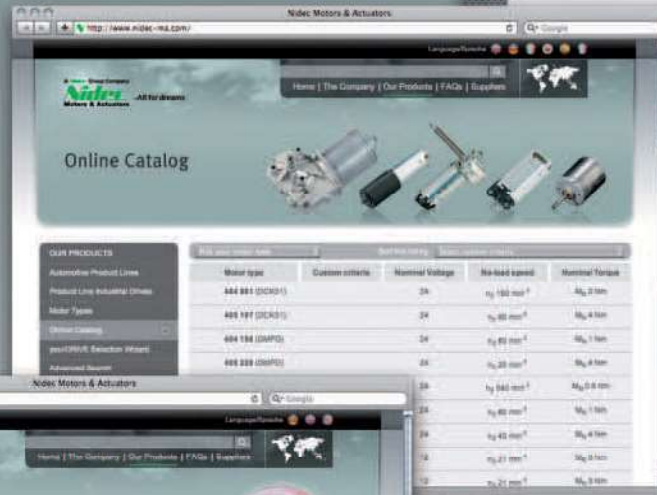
Nidec Motors & Actuators

http://www.nidec-ma.com/

Google

Language/Sprache

A Nidec Group Company

Nidec

Motors & Actuators

All for dreams

Home | The Company | Our Products | FAQs | Suppliers

Online Catalog

OUR PRODUCTS

Automotive Product Lines

Product Line Industrial Drives

Motor Types

Online Catalog

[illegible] Selection Wizard

Advanced Search

| Motor type | Custom criteria | Nominal Voltage | No-load speed | Nominal Torque |
|---|---|---|---|---|
| 404 881 (DCK51) | | 24 | $n_0$ 150 min$^{-1}$ | $M_N$ 2 Nm |
| 405 197 (DCK51) | | 24 | $n_0$ 40 min$^{-1}$ | $M_N$ 4 Nm |
| 404 158 (DMPG) | | 24 | $n_0$ 60 min$^{-1}$ | $M_N$ 1 Nm |
| 405 229 (DMPG) | | 24 | $n_0$ 20 min$^{-1}$ | $M_N$ 4 Nm |
| | | 24 | $n_0$ 540 min$^{-1}$ | $M_N$ 0.6 Nm |
| | | 24 | $n_0$ 60 min$^{-1}$ | $M_N$ 1 Nm |
| | | 24 | $n_0$ 40 min$^{-1}$ | $M_N$ 4 Nm |
| | | 24 | $n_0$ 21 min$^{-1}$ | $M_N$ 6 Nm |
| | | 24 | $n_0$ 21 min$^{-1}$ | $M_N$ 5 Nm |

Nidec Motors & Actuators

Google

Language/Sprache

Home | The Company | Our Products | FAQs | Suppliers